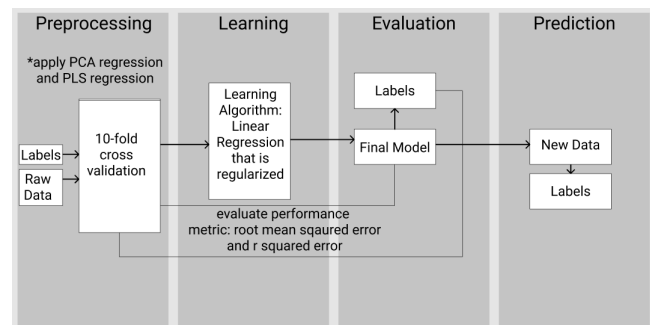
Preprocessing

*apply PCA regression and PLS regression

Labels

Raw Data

10-fold cross validation

Learning

Learning Algorithm: Linear Regression that is regularized

Evaluation

Labels

Final Model

Prediction

New Data

Labels

evaluate performance metric: root mean sqaured error and r squared error